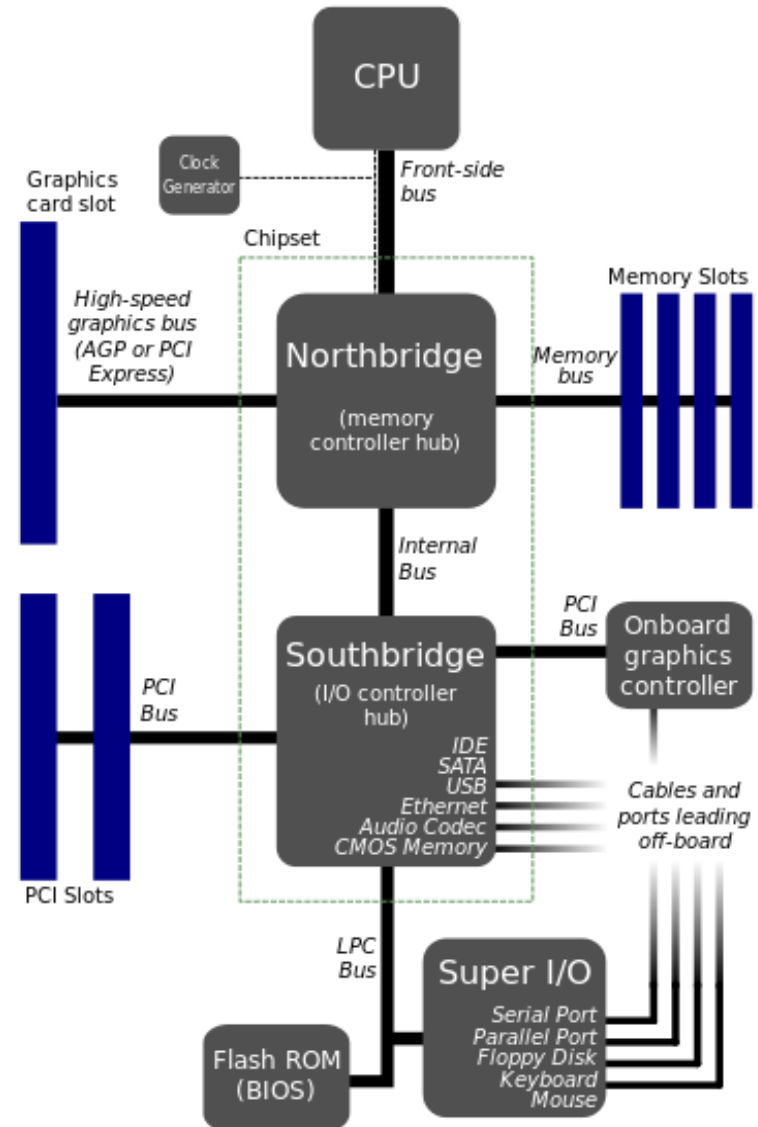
CPU

Clock Generator

Front-side bus

Graphics card slot

Chipset

Memory Slots

High-speed graphics bus (AGP or PCI Express)

Northbridge

(memory controller hub)

Memory bus

Internal Bus

PCI Bus

Onboard graphics controller

PCI Bus

Southbridge

(I/O controller hub)

IDE
SATA
USB
Ethernet
Audio Codec
CMOS Memory

Cables and ports leading off-board

PCI Slots

LPC Bus

Super I/O

Serial Port
Parallel Port
Floppy Disk
Keyboard
Mouse

Flash ROM (BIOS)